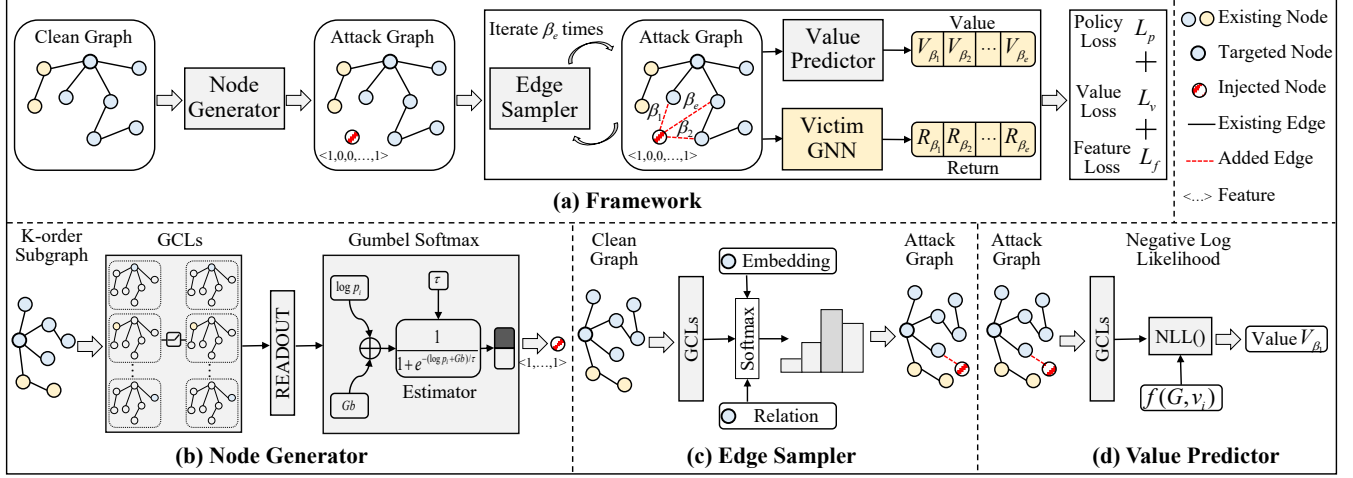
Clean Graph

Node Generator

Attack Graph

<1,0,0,...,1>

Iterate $\beta_e$ times

Edge Sampler

Attack Graph

$\beta_1$ $\beta_e$ $\beta_2$

<1,0,0,...,1>

Value Predictor

Value

$V_{\beta_1}$ $V_{\beta_2}$ ... $V_{\beta_e}$

Victim GNN

$R_{\beta_1}$ $R_{\beta_2}$ ... $R_{\beta_e}$

Return

Policy Loss $L_p$

+

Value Loss $L_v$

+

Feature Loss $L_f$

Existing Node

Targeted Node

Injected Node

Existing Edge

Added Edge

<...> Feature

(a) Framework

K-order Subgraph

GCLs

READOUT

Gumbel Softmax

$\log p_i$

$\tau$

$\frac{1}{1+e^{-(\log p_i + Gb)/\tau}}$

$Gb$

Estimator

<1,...,1>

(b) Node Generator

Clean Graph

GCLs

Embedding

Softmax

Relation

Attack Graph

(c) Edge Sampler

Attack Graph

GCLs

Negative Log Likelihood

NLL()

Value $V_{\beta_i}$

$f(G, v_i)$

(d) Value Predictor